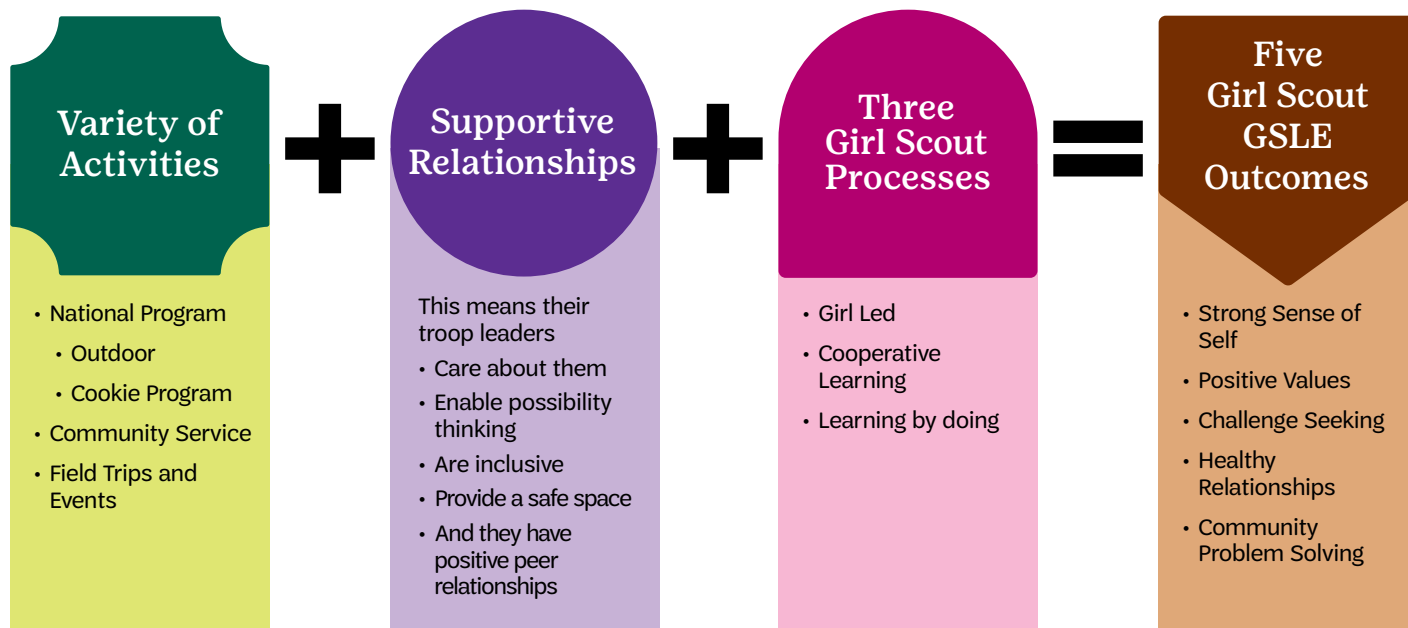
Variety of Activities

• National Program
• Outdoor
• Cookie Program
• Community Service
• Field Trips and Events

+

Supportive Relationships

This means their troop leaders
• Care about them
• Enable possibility thinking
• Are inclusive
• Provide a safe space
• And they have positive peer relationships

+

Three Girl Scout Processes

• Girl Led
• Cooperative Learning
• Learning by doing

=

Five Girl Scout GSLE Outcomes

• Strong Sense of Self
• Positive Values
• Challenge Seeking
• Healthy Relationships
• Community Problem Solving